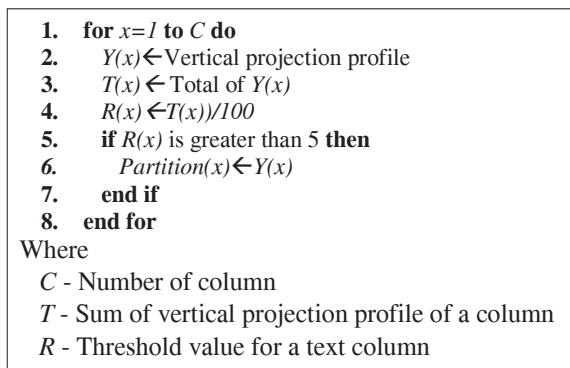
1. **for** $x=1$ **to** $C$ **do**
2. $Y(x) \leftarrow$ Vertical projection profile
3. $T(x) \leftarrow$ Total of $Y(x)$
4. $R(x) \leftarrow T(x))/100$
5. **if** $R(x)$ is greater than 5 **then**
6. $Partition(x) \leftarrow Y(x)$
7. **end if**
8. **end for**

Where

$C$ - Number of column

$T$ - Sum of vertical projection profile of a column

$R$ - Threshold value for a text column